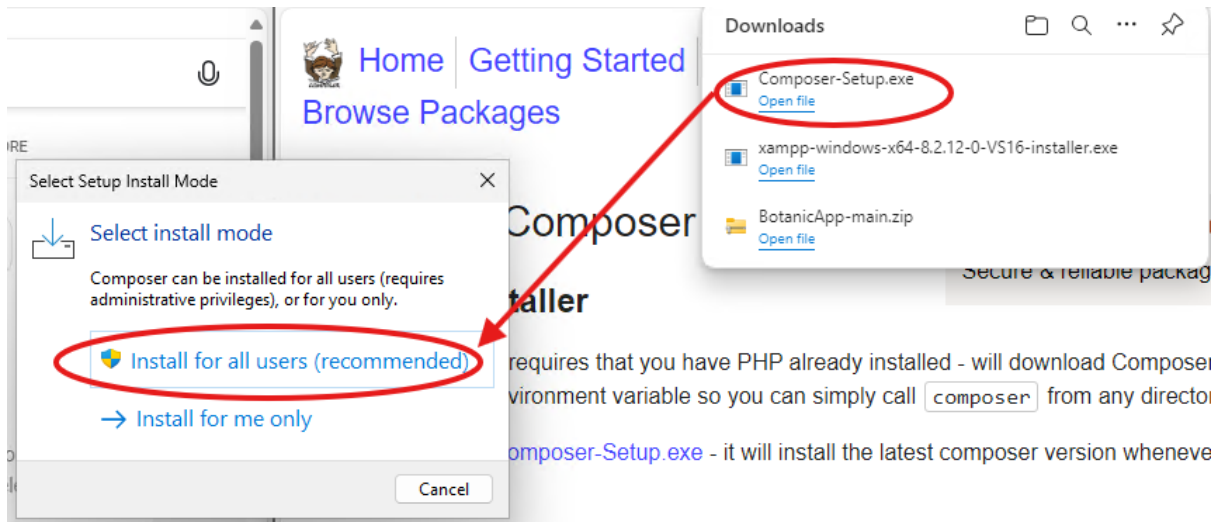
ORE

Home Getting Started

Browse Packages

Downloads

Composer-Setup.exe
Open file

xampp-windows-x64-8.2.12-0-VS16-installer.exe
Open file

BotanicApp-main.zip
Open file

Select Setup Install Mode

Select install mode

Composer can be installed for all users (requires administrative privileges), or for you only.

Install for all users (recommended)

→ Install for me only

Cancel

Composer

Secure & reliable packag

taller

requires that you have PHP already installed - will download Compose

vironment variable so you can simply call composer from any directo

omposer-Setup.exe - it will install the latest composer version wheneve